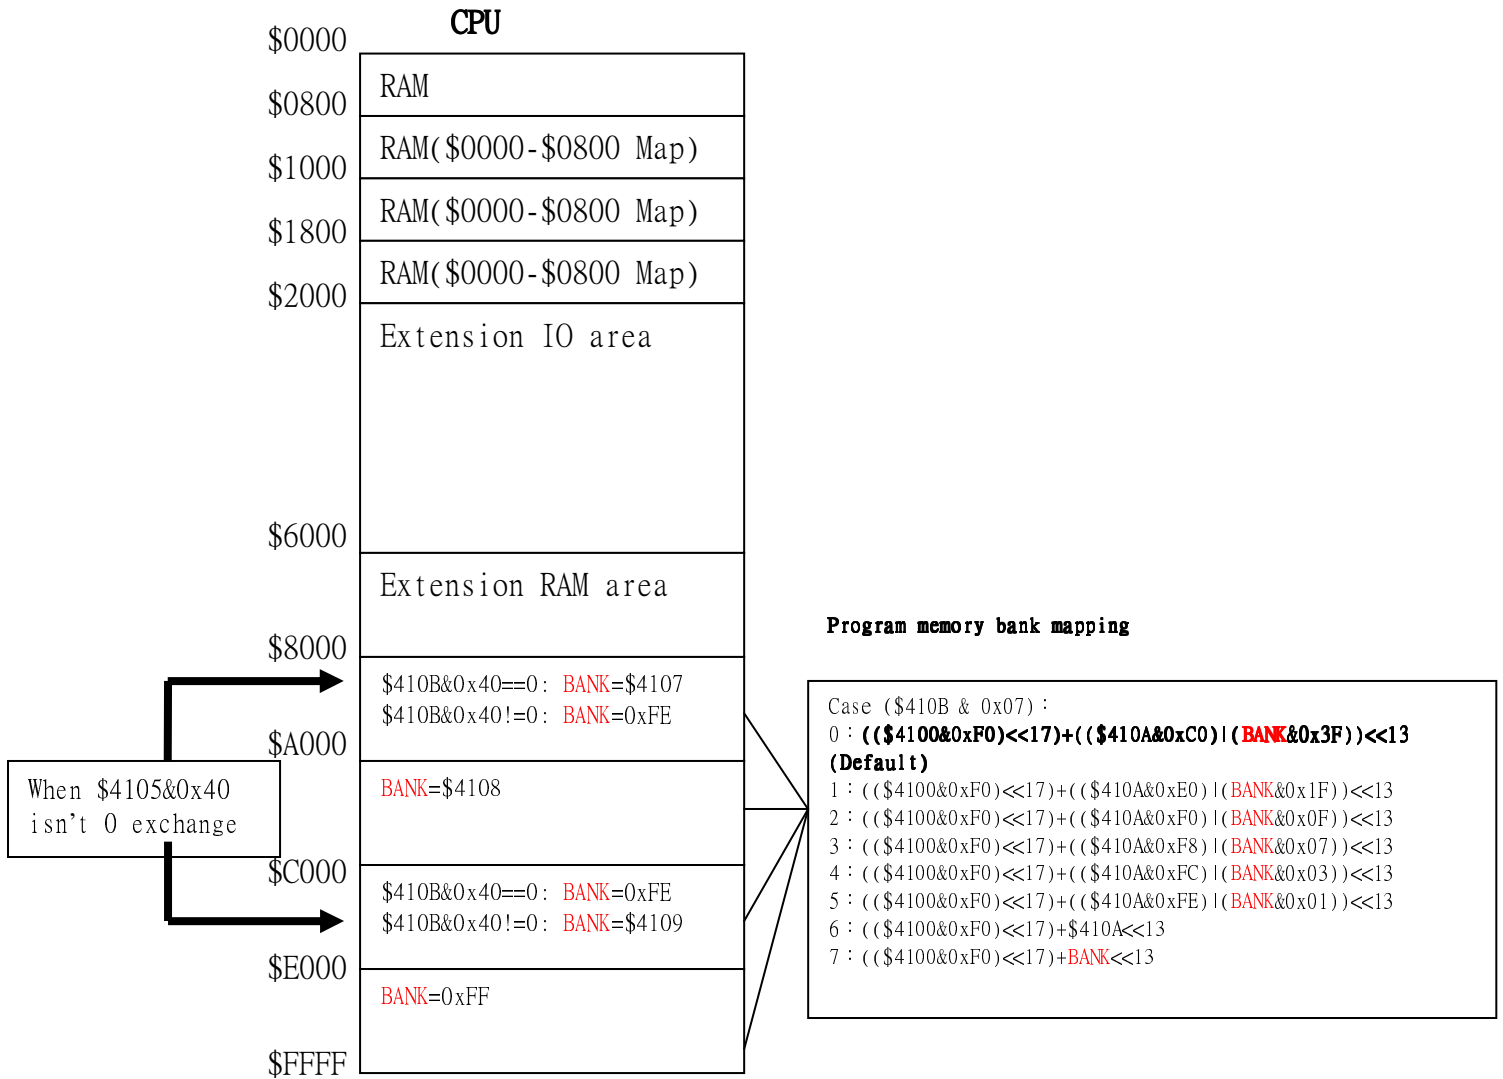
CPU

$0000
RAM
$0800
RAM($0000-$0800 Map)
$1000
RAM($0000-$0800 Map)
$1800
RAM($0000-$0800 Map)
$2000
Extension IO area
$6000
Extension RAM area
$8000
$410B&0x40==0: BANK=$4107
$410B&0x40!=0: BANK=0xFE
$A000
BANK=$4108
$C000
$410B&0x40==0: BANK=0xFE
$410B&0x40!=0: BANK=$4109
$E000
BANK=0xFF
$FFFF

When $4105&0x40 isn't 0 exchange

Program memory bank mapping

Case ($410B & 0x07):
0:(($4100&0xF0)<<17)+(($410A&0xC0)|(BANK&0x3F))<<13 (Default)
1:(($4100&0xF0)<<17)+(($410A&0xE0)|(BANK&0x1F))<<13
2:(($4100&0xF0)<<17)+(($410A&0xF0)|(BANK&0x0F))<<13
3:(($4100&0xF0)<<17)+(($410A&0xF8)|(BANK&0x07))<<13
4:(($4100&0xF0)<<17)+(($410A&0xFC)|(BANK&0x03))<<13
5:(($4100&0xF0)<<17)+(($410A&0xFE)|(BANK&0x01))<<13
6:(($4100&0xF0)<<17)+$410A<<13
7:(($4100&0xF0)<<17)+BANK<<13